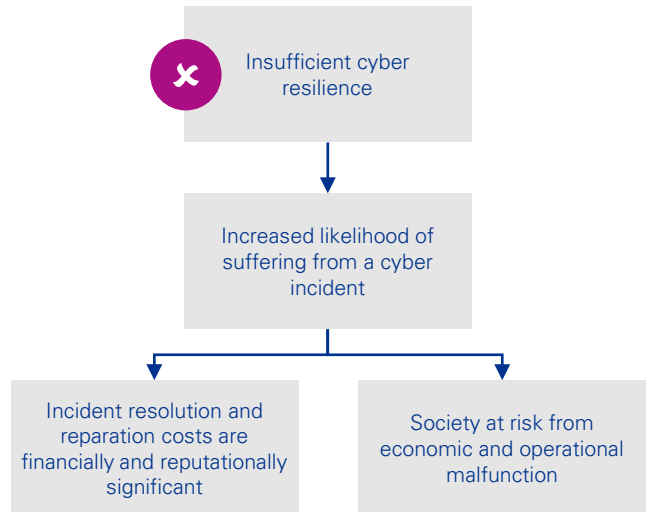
Insufficient cyber resilience

Increased likelihood of suffering from a cyber incident

Incident resolution and reparation costs are financially and reputationally significant

Society at risk from economic and operational malfunction